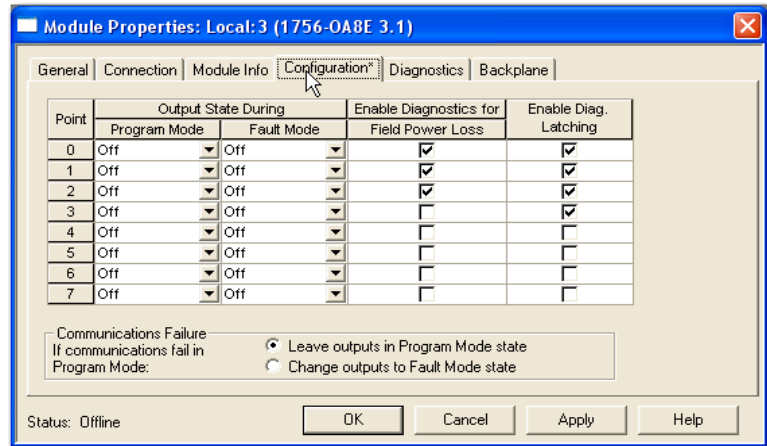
Module Properties: Local:3 (1756-OA8E 3.1)

General | Connection | Module Info | Configuration* | Diagnostics | Backplane

| Point | Output State During Program Mode | Output State During Fault Mode | Enable Diagnostics for Field Power Loss | Enable Diag. Latching |
|---|---|---|---|---|
| 0 | Off | Off | ☑ | ☑ |
| 1 | Off | Off | ☑ | ☑ |
| 2 | Off | Off | ☑ | ☑ |
| 3 | Off | Off | ☐ | ☑ |
| 4 | Off | Off | ☐ | ☐ |
| 5 | Off | Off | ☐ | ☐ |
| 6 | Off | Off | ☐ | ☐ |
| 7 | Off | Off | ☐ | ☐ |

Communications Failure
If communications fail in Program Mode:
◉ Leave outputs in Program Mode state
○ Change outputs to Fault Mode state

Status: Offline
OK | Cancel | Apply | Help